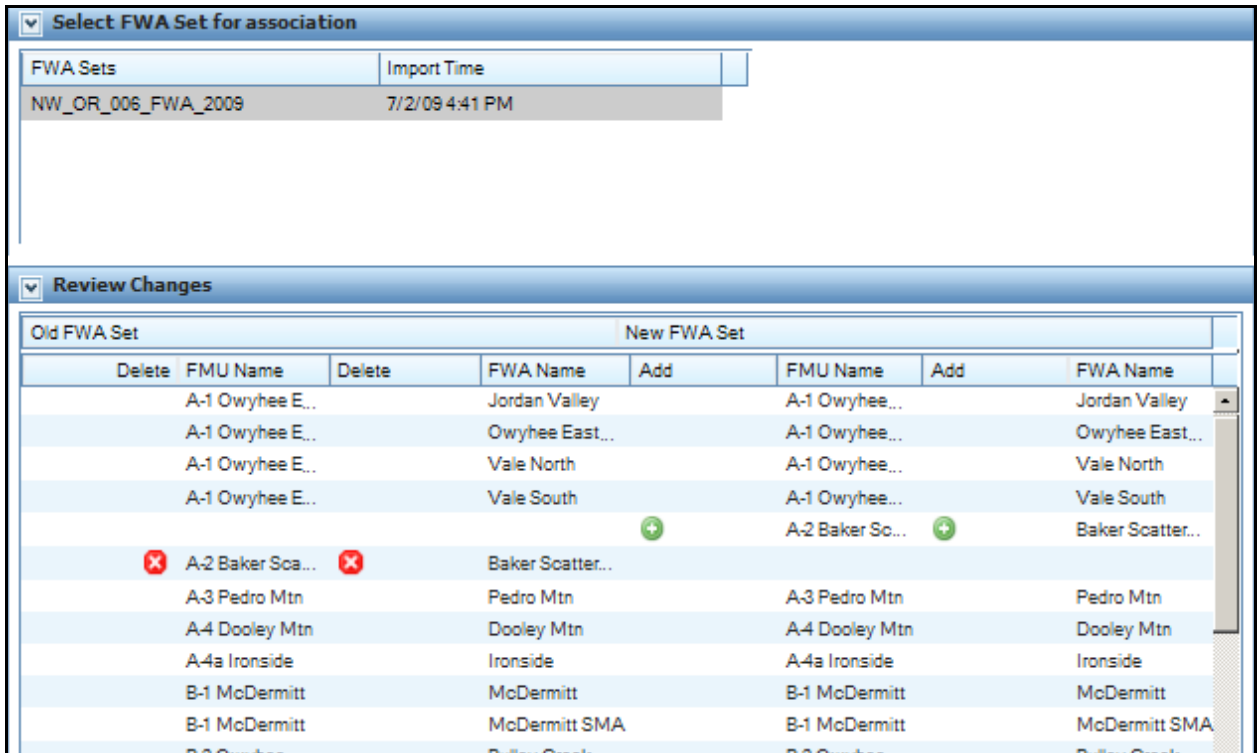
Select FWA Set for association

| FWA Sets | Import Time |
|---|---|
| NW_OR_006_FWA_2009 | 7/2/09 4:41 PM |

Review Changes

Old FWA Set | New FWA Set

| Delete | FMU Name | Delete | FWA Name | Add | FMU Name | Add | FWA Name |
|---|---|---|---|---|---|---|---|
| | A-1 Owyhee E... | | Jordan Valley | | A-1 Owyhee... | | Jordan Valley |
| | A-1 Owyhee E... | | Owyhee East... | | A-1 Owyhee... | | Owyhee East... |
| | A-1 Owyhee E... | | Vale North | | A-1 Owyhee... | | Vale North |
| | A-1 Owyhee E... | | Vale South | | A-1 Owyhee... | | Vale South |
| | | | | | A-2 Baker Sc... | | Baker Scatter... |
| | A-2 Baker Sca... | | Baker Scatter... | | | | |
| | A-3 Pedro Mtn | | Pedro Mtn | | A-3 Pedro Mtn | | Pedro Mtn |
| | A-4 Dooley Mtn | | Dooley Mtn | | A-4 Dooley Mtn | | Dooley Mtn |
| | A-4a Ironside | | Ironside | | A-4a Ironside | | Ironside |
| | B-1 McDermitt | | McDermitt | | B-1 McDermitt | | McDermitt |
| | B-1 McDermitt | | McDermitt SMA | | B-1 McDermitt | | McDermitt SMA |
| | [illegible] | | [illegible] | | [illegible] | | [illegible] |